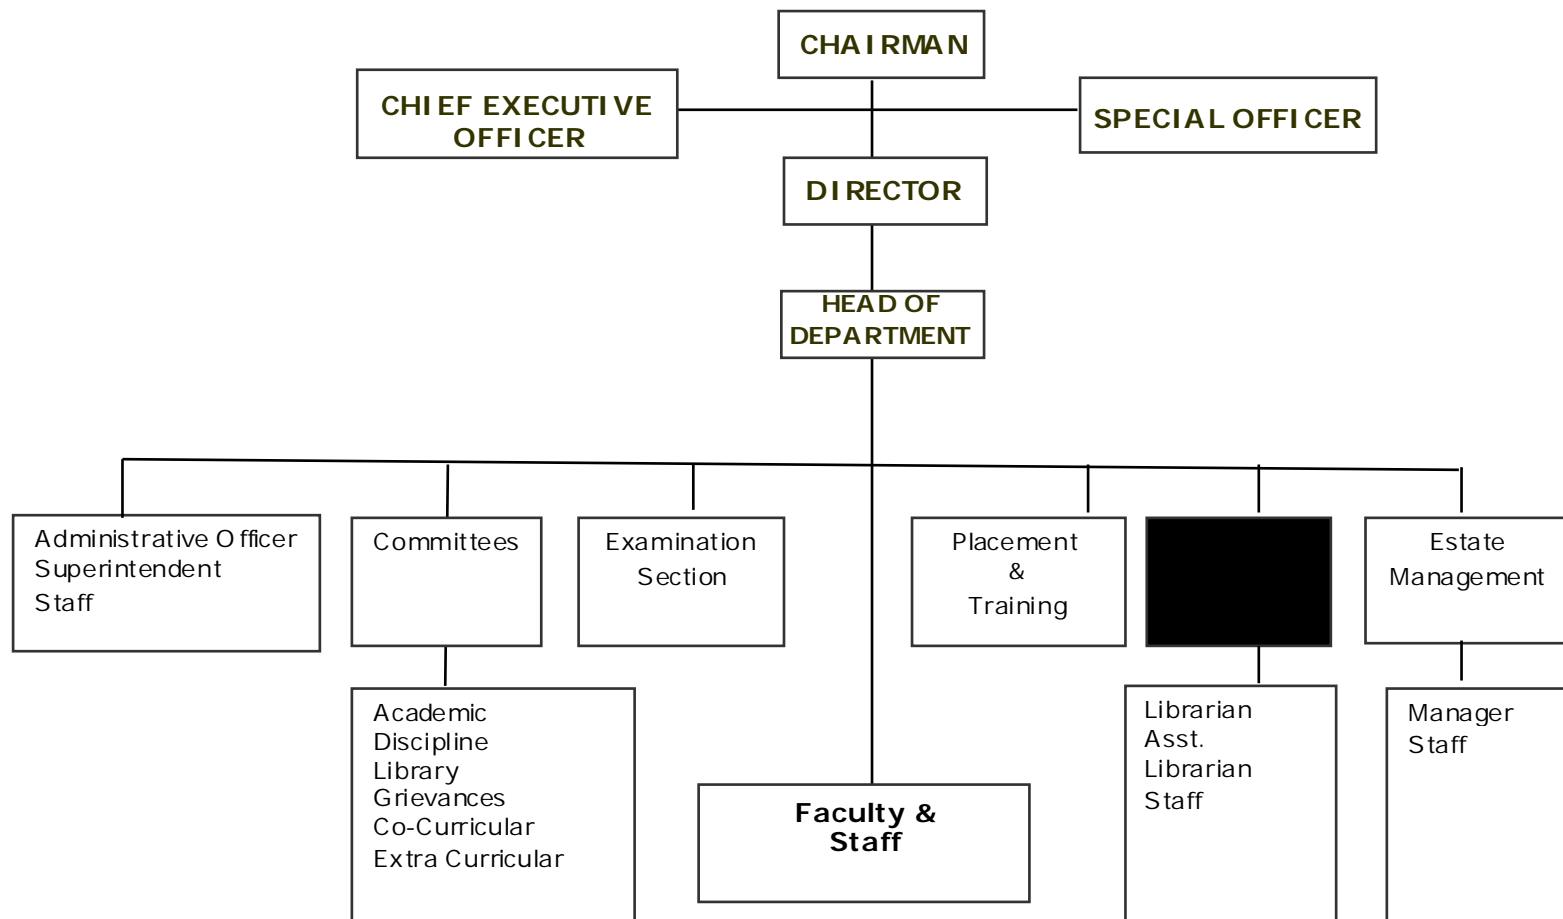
CHAIRMAN

CHIEF EXECUTIVE OFFICER

SPECIAL OFFICER

DIRECTOR

HEAD OF DEPARTMENT

Administrative Officer
Superintendent
Staff

Committees

Examination Section

Placement & Training

Estate Management

Academic
Discipline
Library
Grievances
Co-Curricular
Extra Curricular

Faculty & Staff

Librarian
Asst. Librarian
Staff

Manager
Staff